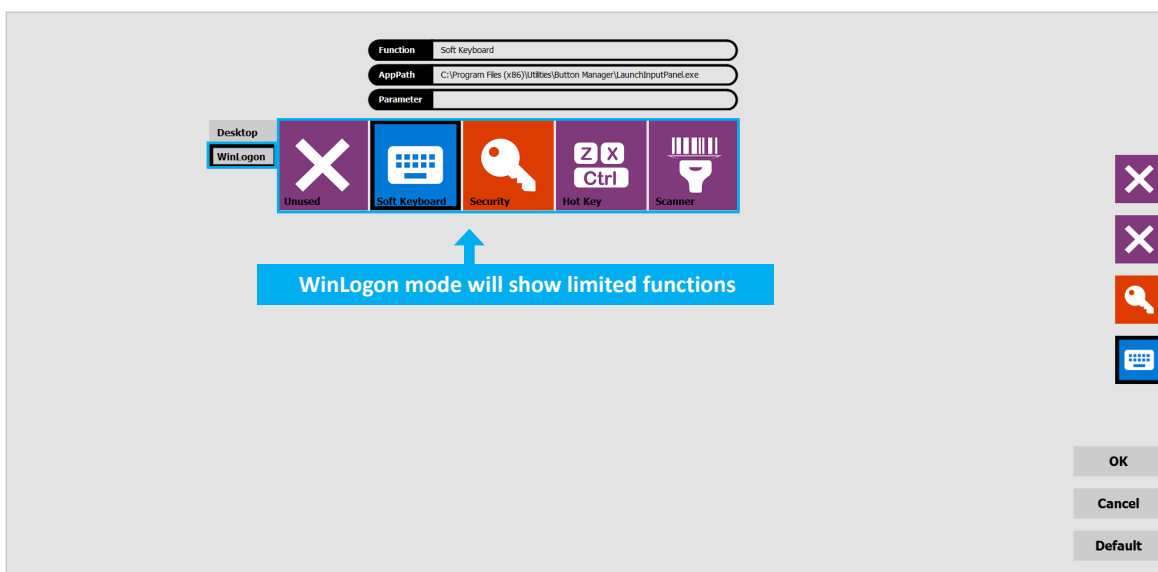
Function Soft Keyboard
AppPath C:\Program Files (x86)\Utilities\Button Manager\LaunchInputPanel.exe
Parameter

Desktop
WinLogon

Unused
Soft Keyboard
Security
Z X Ctrl
Hot Key
Scanner

WinLogon mode will show limited functions

OK
Cancel
Default